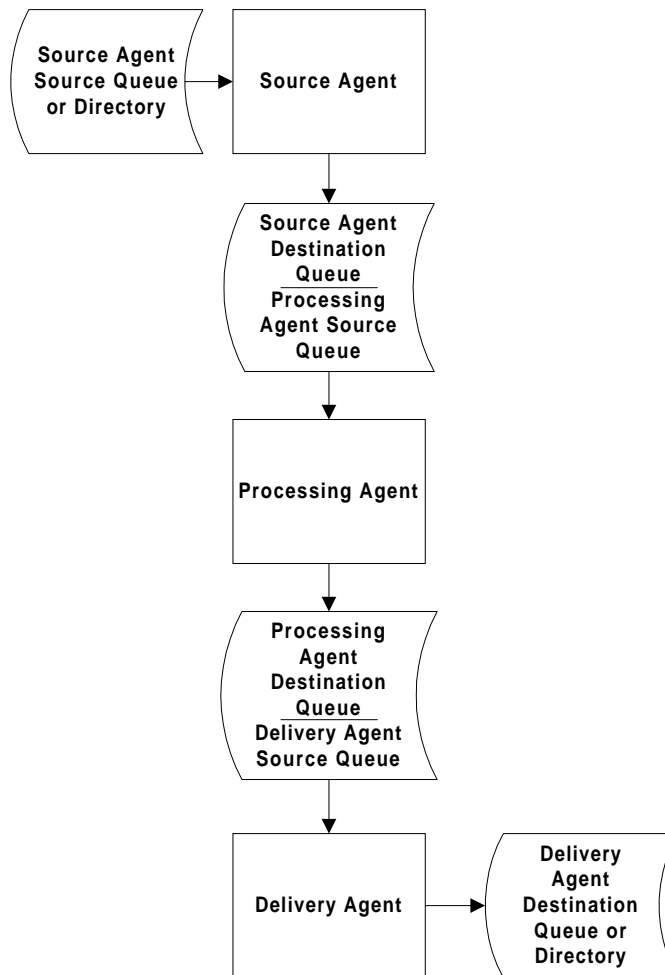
Source Agent Source Queue or Directory

Source Agent

Source Agent Destination Queue

Processing Agent Source Queue

Processing Agent

Processing Agent Destination Queue

Delivery Agent Source Queue

Delivery Agent

Delivery Agent Destination Queue or Directory